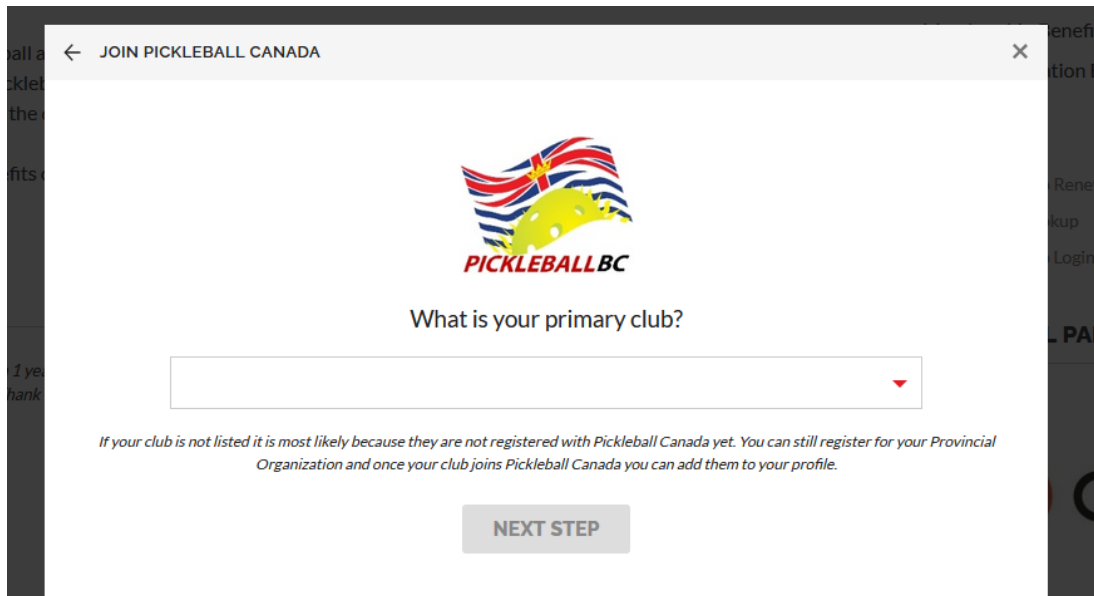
JOIN PICKLEBALL CANADA

×

PICKLEBALLBC

What is your primary club?

If your club is not listed it is most likely because they are not registered with Pickleball Canada yet. You can still register for your Provincial Organization and once your club joins Pickleball Canada you can add them to your profile.

NEXT STEP